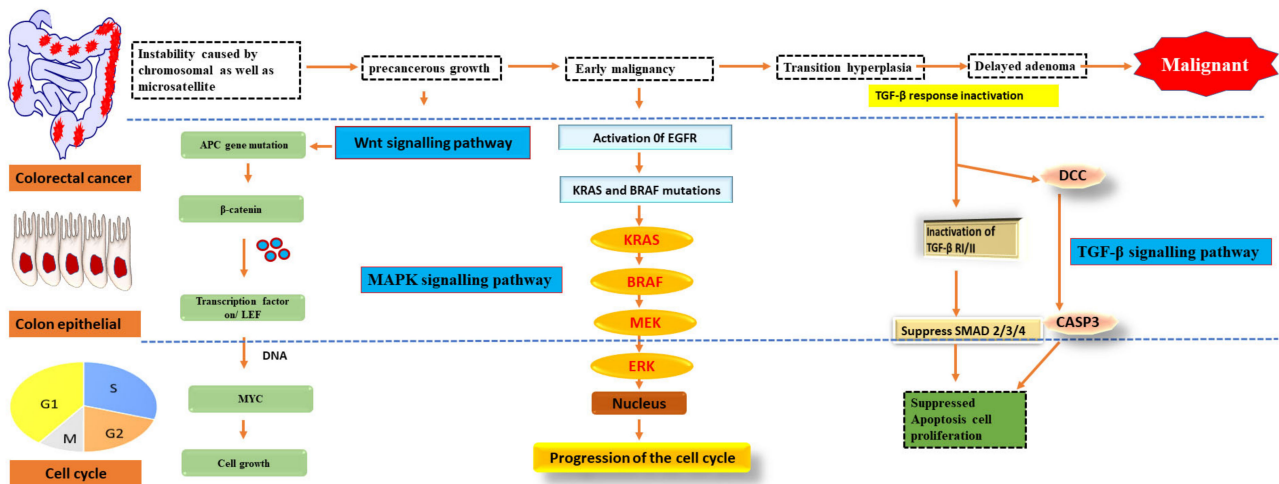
Instability caused by chromosomal as well as microsatellite

precancerous growth

Early malignancy

Transition hyperplasia

Delayed adenoma

Malignant

TGF-β response inactivation

Colorectal cancer

APC gene mutation

Wnt signalling pathway

Activation 0f EGFR

KRAS and BRAF mutations

DCC

β-catenin

Inactivation of TGF-β RI/II

TGF-β signalling pathway

KRAS

MAPK signalling pathway

BRAF

Transcription factor on/ LEF

MEK

Colon epithelial

Suppress SMAD 2/3/4

CASP3

DNA

ERK

G1

S

M

G2

MYC

Nucleus

Suppressed Apoptosis cell proliferation

Cell growth

Progression of the cell cycle

Cell cycle